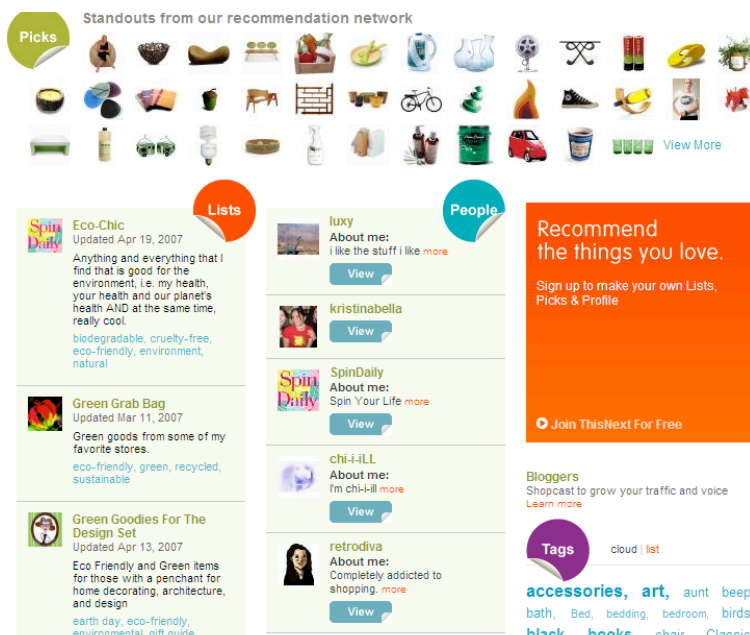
Picks

Standouts from our recommendation network

View More

Lists

Spin Daily

Eco-Chic
Updated Apr 19, 2007
Anything and everything that I find that is good for the environment, i.e. my health, your health and our planet's health AND at the same time, really cool.
biodegradable, cruelty-free, eco-friendly, environment, natural

Green Grab Bag
Updated Mar 11, 2007
Green goods from some of my favorite stores.
eco-friendly, green, recycled, sustainable

Green Goodies For The Design Set
Updated Apr 13, 2007
Eco Friendly and Green items for those with a penchant for home decorating, architecture, and design
earth day, eco-friendly, environmental, gift guide

People

luxy
About me:
i like the stuff i like more
View

kristinabella
View

Spin Daily

SpinDaily
About me:
Spin Your Life more
View

chi-i-iLL
About me:
I'm chi-i-ill more
View

retrodiva
About me:
Completely addicted to shopping. more
View

Recommend the things you love.
Sign up to make your own Lists, Picks & Profile

Join ThisNext For Free

Bloggers
Shopcast to grow your traffic and voice
Learn more

Tags
cloud | list

accessories, art, aunt beep bath, Bed, bedding, bedroom, birds black books chair Classic